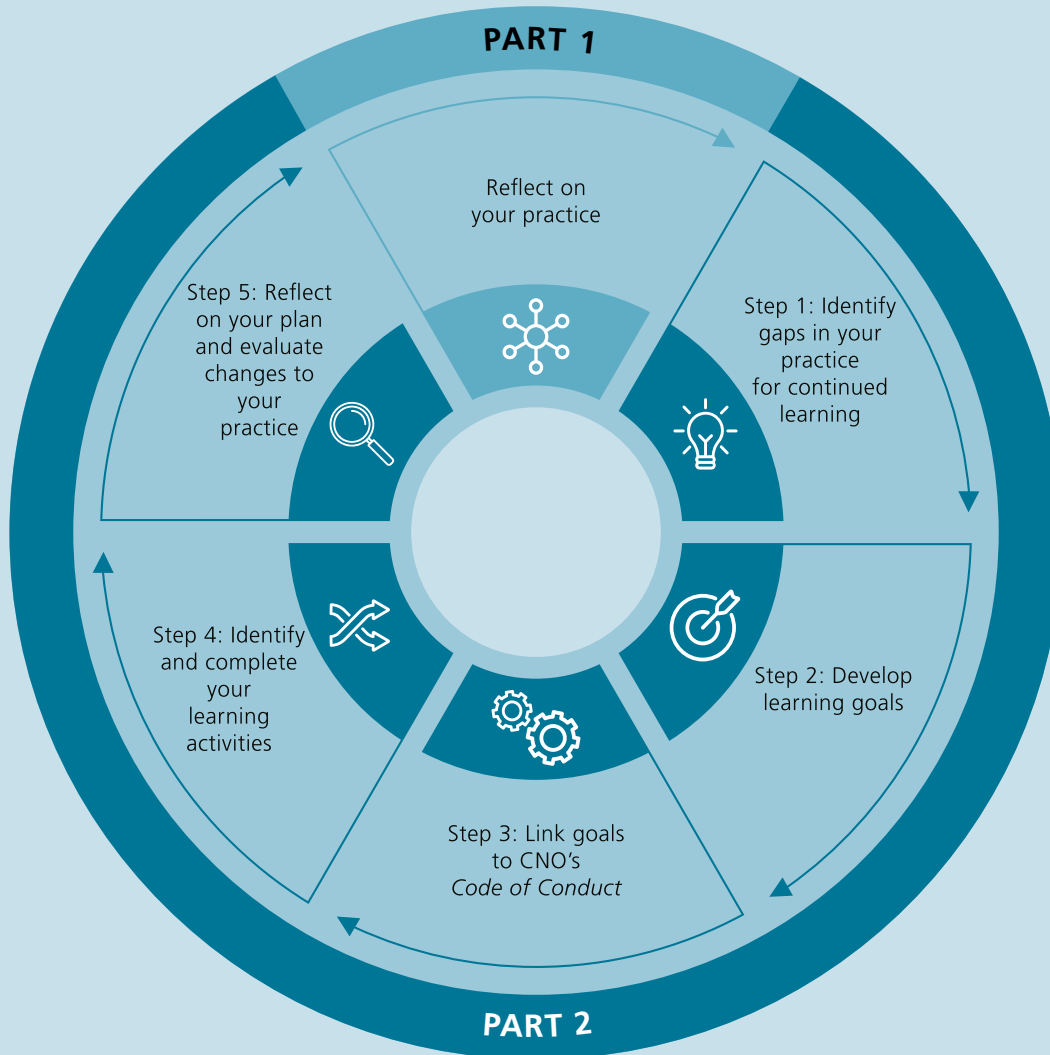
PART 1

Reflect on your practice

Step 1: Identify gaps in your practice for continued learning

Step 2: Develop learning goals

Step 3: Link goals to CNO's *Code of Conduct*

Step 4: Identify and complete your learning activities

Step 5: Reflect on your plan and evaluate changes to your practice

PART 2